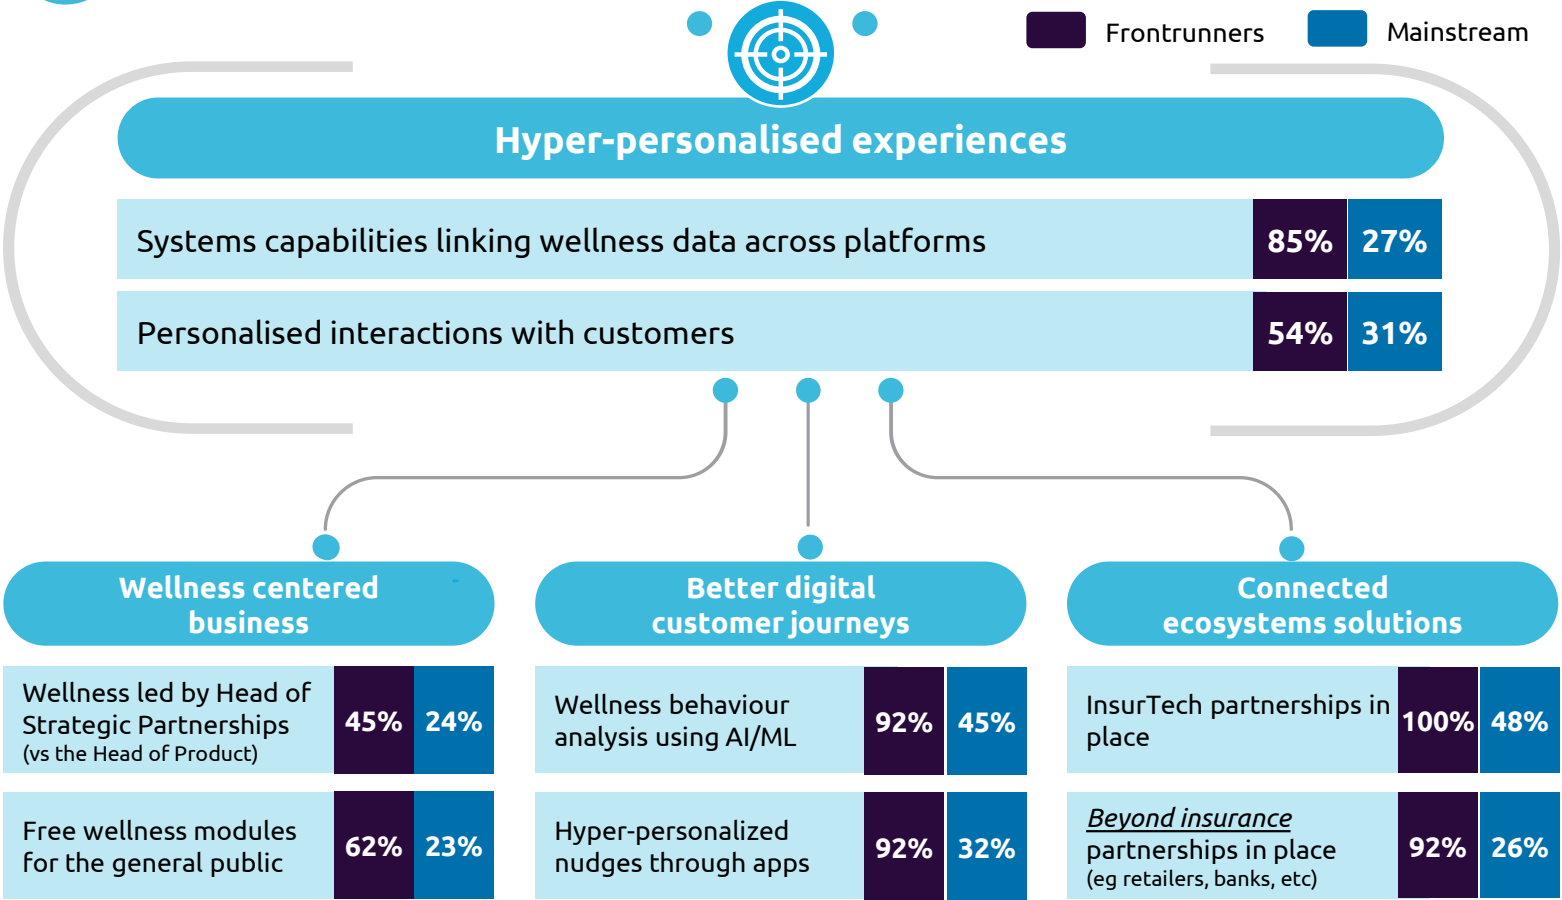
Frontrunners Mainstream

Hyper-personalised experiences

| Systems capabilities linking wellness data across platforms | 85% | 27% |
|---|---|---|
| Personalised interactions with customers | 54% | 31% |

Wellness centered business

| Wellness led by Head of Strategic Partnerships (vs the Head of Product) | 45% | 24% |
|---|---|---|
| Free wellness modules for the general public | 62% | 23% |

Better digital customer journeys

| Wellness behaviour analysis using AI/ML | 92% | 45% |
|---|---|---|
| Hyper-personalized nudges through apps | 92% | 32% |

Connected ecosystems solutions

| InsurTech partnerships in place | 100% | 48% |
|---|---|---|
| Beyond insurance partnerships in place (eg retailers, banks, etc) | 92% | 26% |